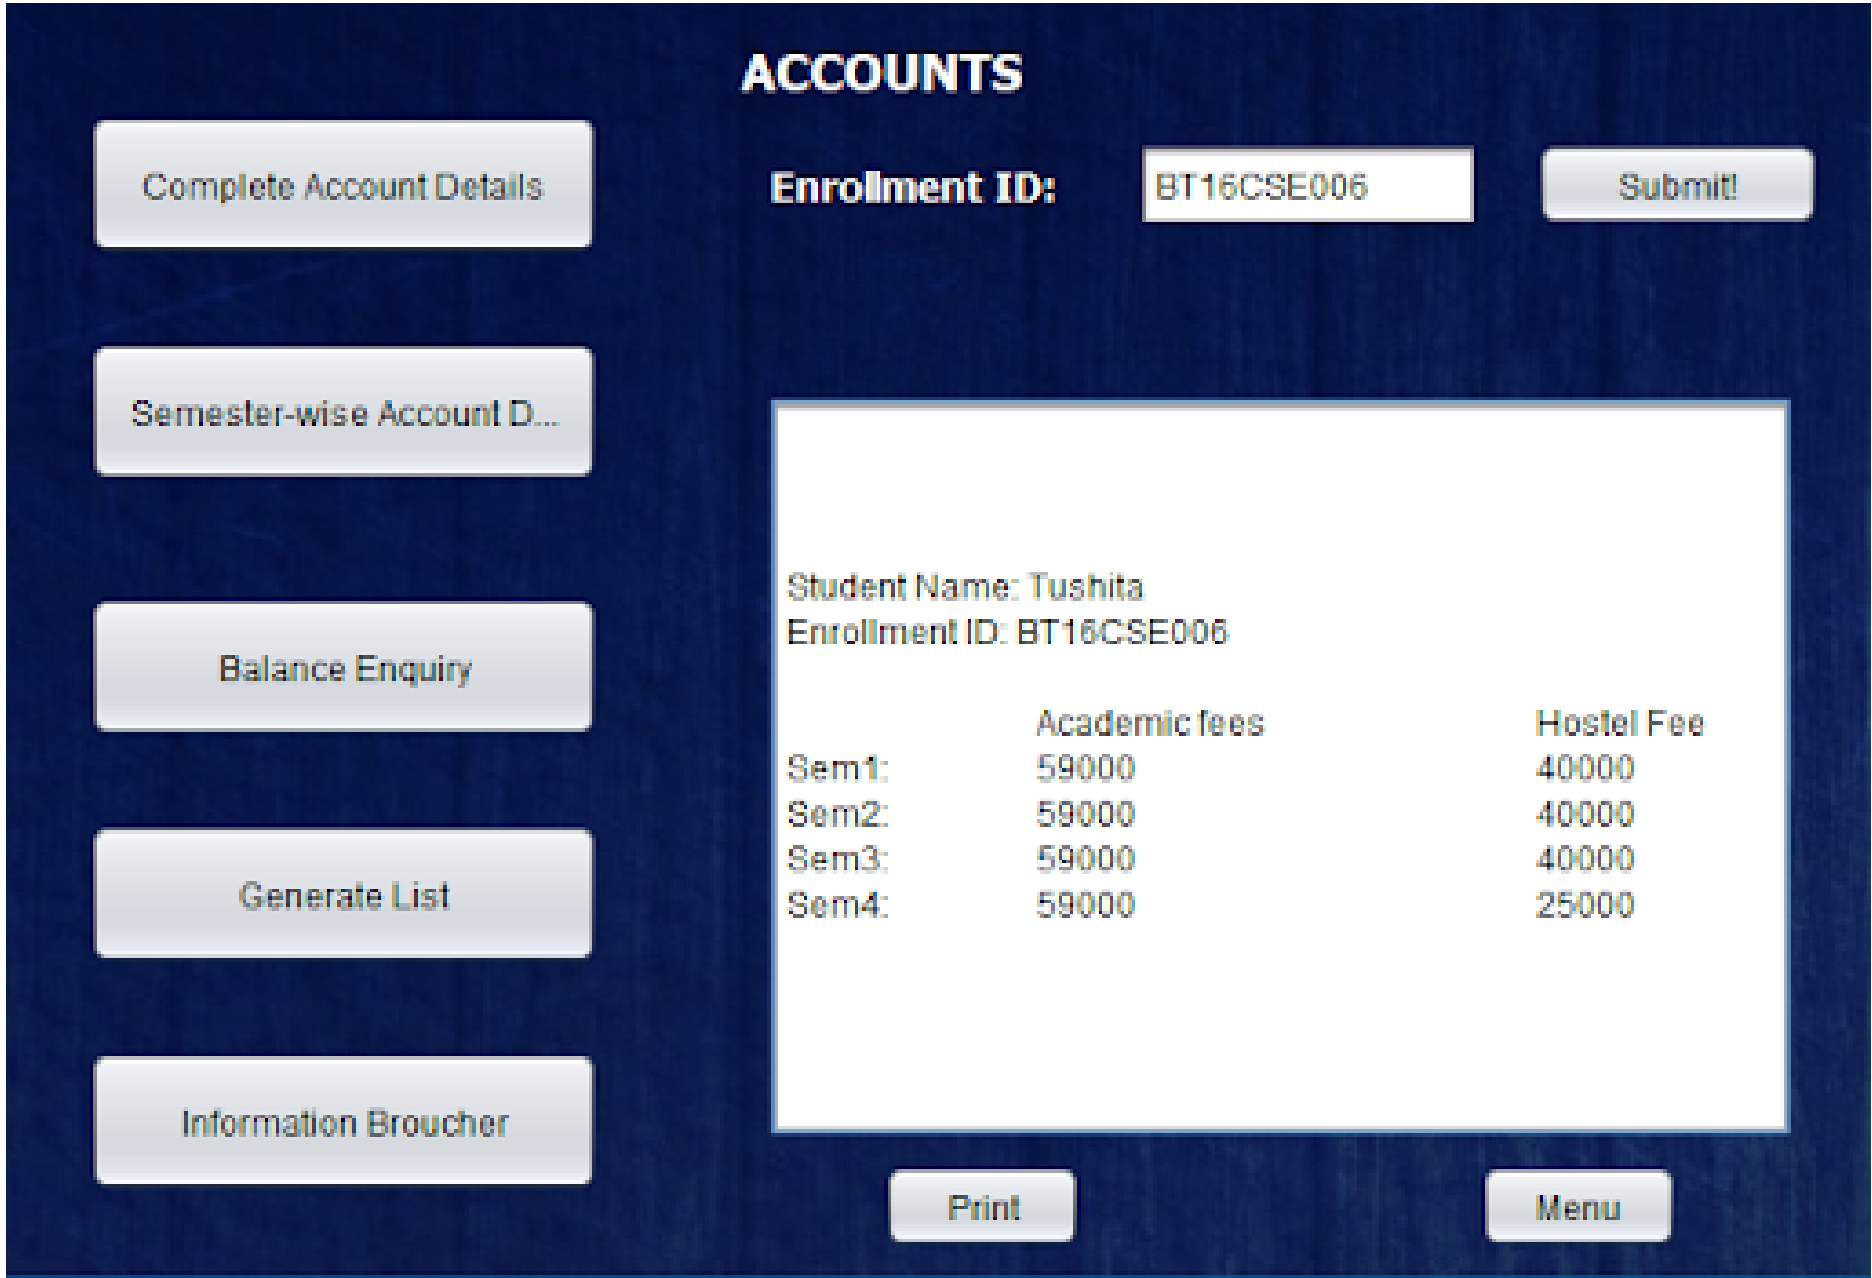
ACCOUNTS

Complete Account Details

Enrollment ID: BT16CSE006 Submit!

Semester-wise Account D...

Balance Enquiry

Generate List

Information Broucher

Student Name: Tushita
Enrollment ID: BT16CSE006

| | Academic fees | Hostel Fee |
|---|---|---|
| Sem1: | 59000 | 40000 |
| Sem2: | 59000 | 40000 |
| Sem3: | 59000 | 40000 |
| Sem4: | 59000 | 25000 |

Print

Menu